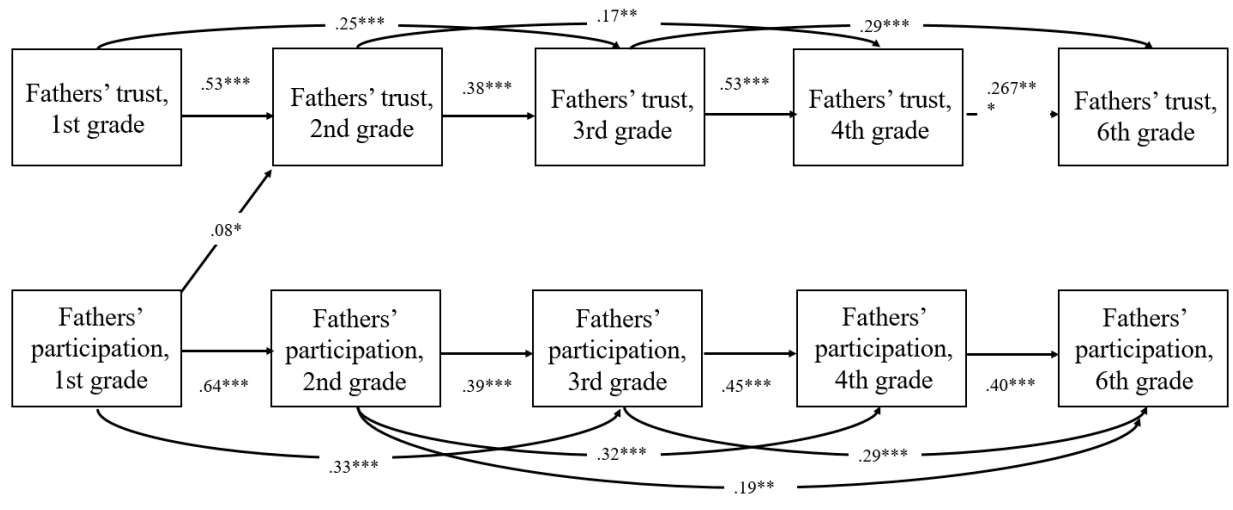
.25***

.17**

.29***

Fathers' trust, 1st grade

.53***

Fathers' trust, 2nd grade

.38***

Fathers' trust, 3rd grade

.53***

Fathers' trust, 4th grade

.267***

Fathers' trust, 6th grade

.08*

Fathers' participation, 1st grade

.64***

Fathers' participation, 2nd grade

.39***

Fathers' participation, 3rd grade

.45***

Fathers' participation, 4th grade

.40***

Fathers' participation, 6th grade

.33***

.32***

.29***

.19**